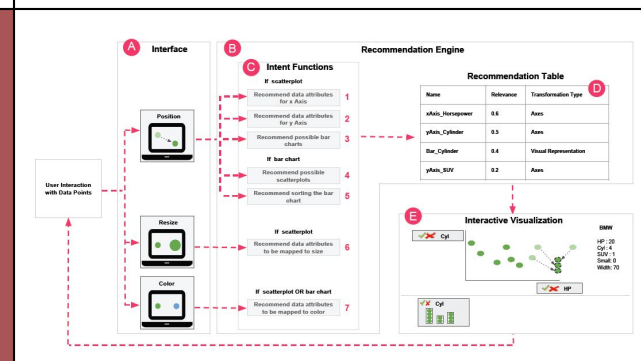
A Interface

B Recommendation Engine

C Intent Functions

If scatterplot

Recommend data attributes for x Axis 1

Recommend data attributes for y Axis 2

Recommend possible bar charts 3

If bar chart

Recommend possible scatterplots 4

Recommend sorting the bar chart 5

If scatterplot

Recommend data attributes to be mapped to size 6

If scatterplot OR bar chart

Recommend data attributes to be mapped to color 7

Recommendation Table D

| Name | Relevance | Transformation Type |
|---|---|---|
| xAxis_Horsepower | 0.6 | Axes |
| yAxis_Cylinder | 0.5 | Axes |
| Bar_Cylinder | 0.4 | Visual Representation |
| yAxis_SUV | 0.2 | Axes |

E Interactive Visualization

User Interaction with Data Points

Position

Resize

Color

Cyl

BMW

HP : 20
Cyl : 4
SUV : 1
Small : 0
Width : 70

HP

Cyl